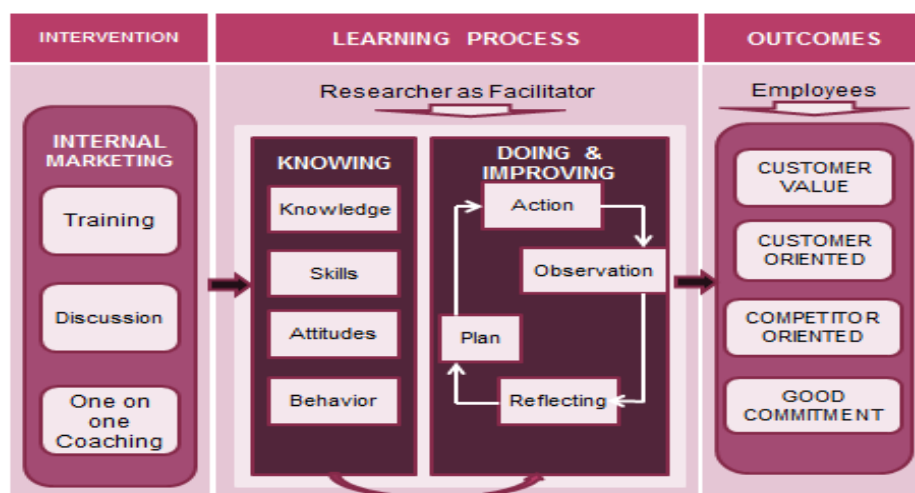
INTERVENTION

LEARNING PROCESS

OUTCOMES

Researcher as Facilitator

Employees

INTERNAL MARKETING

Training

Discussion

One on one Coaching

KNOWING

Knowledge

Skills

Attitudes

Behavior

DOING & IMPROVING

Action

Observation

Plan

Reflecting

CUSTOMER VALUE

CUSTOMER ORIENTED

COMPETITOR ORIENTED

GOOD COMMITMENT